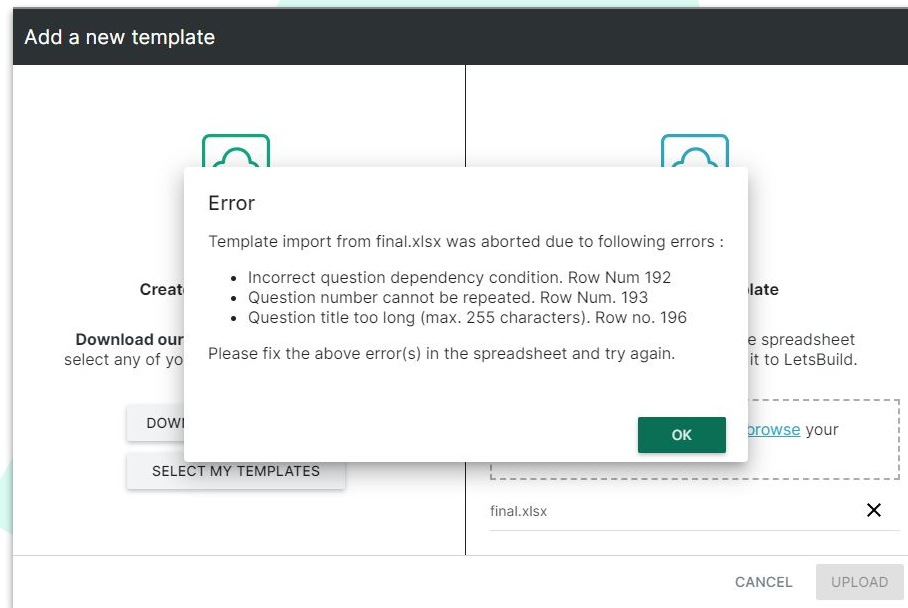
Add a new template

Create

Download our
select any of yo

DOW

SELECT MY TEMPLATES

plate

e spreadsheet
it to LetsBuild.

browse your

final.xlsx

Error

Template import from final.xlsx was aborted due to following errors :

- Incorrect question dependency condition. Row Num 192
- Question number cannot be repeated. Row Num. 193
- Question title too long (max. 255 characters). Row no. 196

Please fix the above error(s) in the spreadsheet and try again.

OK

CANCEL

UPLOAD